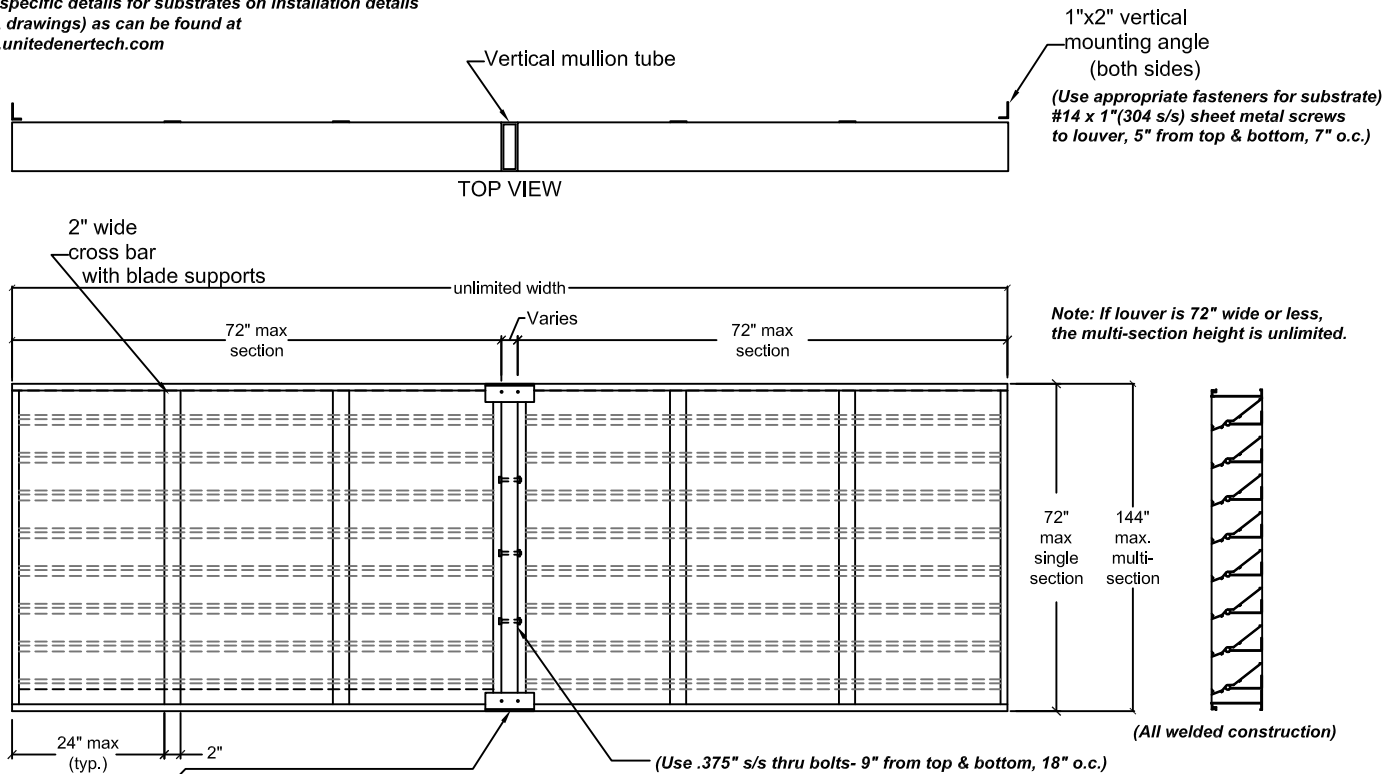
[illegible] specific details for substrates on installation details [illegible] drawings) as can be found at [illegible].unitedenertech.com

1"x2" vertical mounting angle (both sides)

Vertical mullion tube

(Use appropriate fasteners for substrate) #14 x 1"(304 s/s) sheet metal screws to louver, 5" from top & bottom, 7" o.c.)

TOP VIEW

2" wide cross bar with blade supports

unlimited width

72" max section

Varies

72" max section

Note: If louver is 72" wide or less, the multi-section height is unlimited.

72" max single section

144" max. multi-section

24" max (typ.)

2"

(Use .375" s/s thru bolts- 9" from top & bottom, 18" o.c.)

(All welded construction)